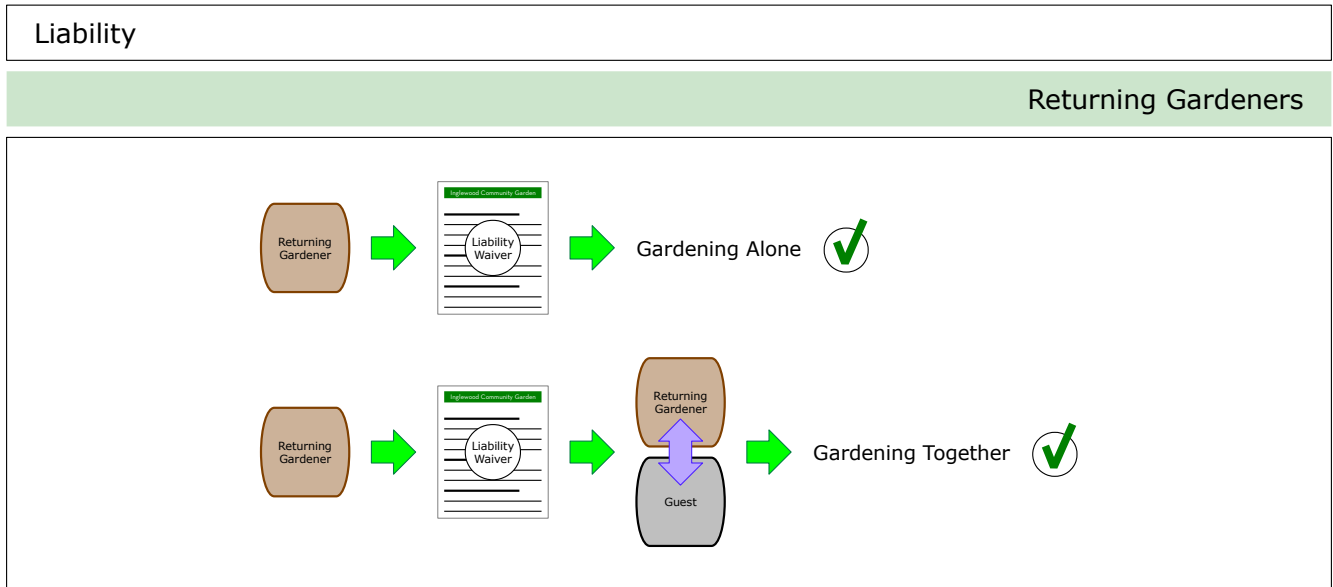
Liability

Returning Gardeners

Returning Gardener

Inglewood Community Garden

Liability Waiver

Gardening Alone

Returning Gardener

Inglewood Community Garden

Liability Waiver

Returning Gardener

Guest

Gardening Together